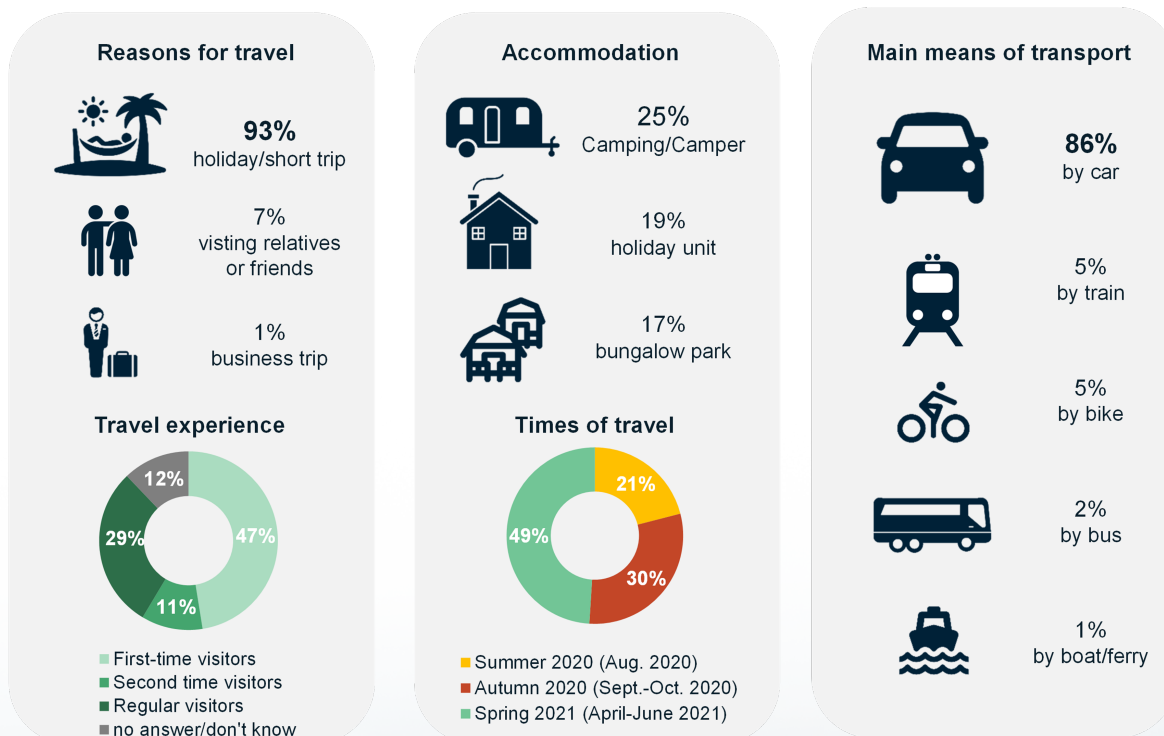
Reasons for travel

93%
holiday/short trip

7%
visting relatives or friends

1%
business trip

Travel experience

12%
47%
11%
29%

First-time visitors
Second time visitors
Regular visitors
no answer/don't know

Accommodation

25%
Camping/Camper

19%
holiday unit

17%
bungalow park

Times of travel

21%
30%
49%

Summer 2020 (Aug. 2020)
Autumn 2020 (Sept.-Oct. 2020)
Spring 2021 (April-June 2021)

Main means of transport

86%
by car

5%
by train

5%
by bike

2%
by bus

1%
by boat/ferry